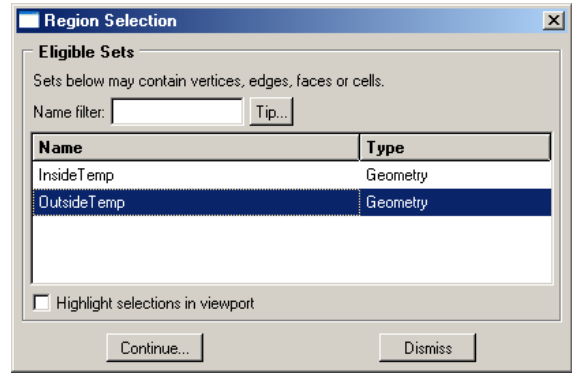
Region Selection

Eligible Sets

Sets below may contain vertices, edges, faces or cells.

Name filter: Tip...

| Name | Type |
|---|---|
| InsideTemp | Geometry |
| OutsideTemp | Geometry |

Highlight selections in viewport

Continue... Dismiss